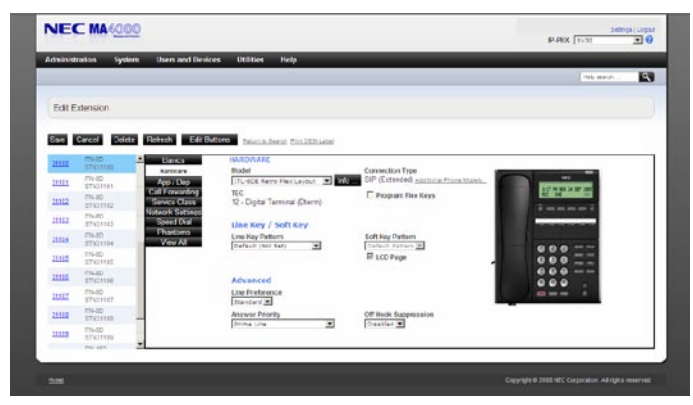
NEC MA4000

Settings | Logout

IP-PBX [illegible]

Administration System Users and Devices Utilities Help

Help search

Edit Extension

Save Cancel Delete Refresh Edit Buttons Return to Search Print DESI Label

| | |
|---|---|
| 31110 | ITN-8D STX31100 |
| 31111 | ITN-8D STX31101 |
| 31112 | ITN-8D STX31102 |
| 31113 | ITN-8D STX31103 |
| 31114 | ITN-8D STX31104 |
| 31115 | ITN-8D STX31105 |
| 31116 | ITN-8D STX31106 |
| 31117 | ITN-8D STX31107 |
| 31118 | ITN-8D STX31108 |
| 31119 | ITN-8D STX31109 |

Basics
Hardware
App / Dep
Call Forwarding
Service Class
Network Settings
Speed Dial
Phantoms
View All

HARDWARE

Model
ITL-6DE Retro Flex Layout Info

TEC
12 - Digital Terminal (Dterm)

Connection Type
SIP (Extended) Additional Phone Models

Program Flex Keys

Line Key / Soft Key

Line Key Pattern
Default (Not Set)

Soft Key Pattern
Default Pattern

LCD Page

Advanced

Line Preference
Standard

Answer Priority
Prime Line

Off Hook Suppression
Disabled

Home

Copyright © 2008 NEC Corporation. All rights reserved.